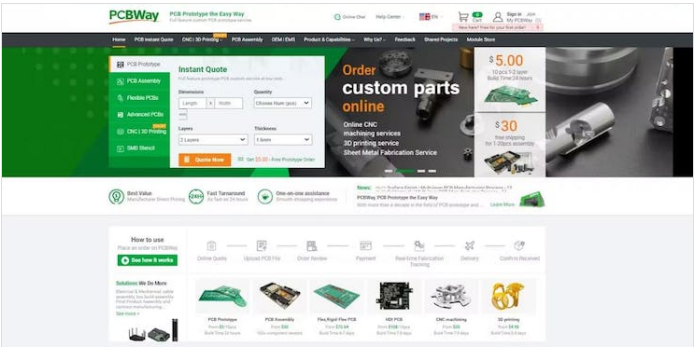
PCBWay PCB Prototype the Easy Way
Full feature custom PCB prototype service

Online Chat Help Center EN Cart Sign in Join My PCBWay
New here? Rewards for your first order!

Home PCB Instant Quote CNC / 3D Printing PCB Assembly OEM / EMS Product & Capabilities Why Us? Feedback Shared Projects Module Store

PCB Prototype
PCB Assembly
Flexible PCBs
Advanced PCBs
CNC | 3D Printing
SMD Stencil

Instant Quote
Full feature PCB prototype custom service at low cost
Dimensions
Length x Width mm
Quantity
Choose Num (pcs)
Layers
2 Layers
Thickness
1.6mm
Quote Now
Get $5.00 - Free Prototype Order

Order custom parts online
Online CNC machining services
3D printing service
Sheet Metal Fabrication Service

$5.00
10 pcs 1-2 layer
Build Time 24 hours

$30
free shipping
for 1-20pcs assembly

Best Value
Manufacturer Direct Pricing
Fast Turnaround
As fast as 24 hours
One-on-one assistance
Smooth shopping experience

News: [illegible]
PCBWay, PCB Prototype the Easy Way
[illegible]
Learn More

How to use
Place an order on PCBWay
See how it works

Online Quote Upload PCB File Order Review Payment Real-time Fabrication Tracking Delivery Confirm Received

Solutions We Do More
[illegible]
See more

PCB Prototype
From $5 / 10pcs
Build Time 24 hours
PCB Assembly
From $30
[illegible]
Flex,Rigid-Flex PCB
From $75.84
Build Time 4-7 days
HDI PCB
From $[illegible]
Build Time 7-8 days
CNC machining
From $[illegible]
Build Time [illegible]
3D printing
From $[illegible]
Build Time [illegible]